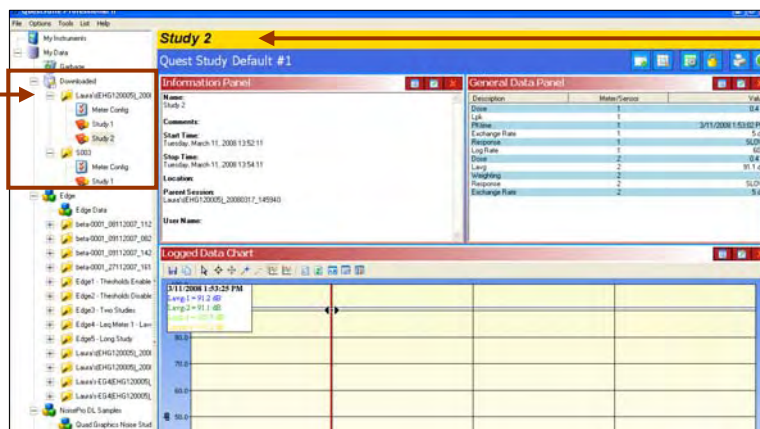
File Options Tools List Help

My Instruments
My Data
Garbage
Downloaded
Laura's(EHG120005)_2008
Meter Config
Study 1
Study 2
5003
Meter Config
Study 1
Edge
Edge Data
beta-0001_09112007_112
beta-0001_09112007_082
beta-0001_09112007_142
beta-0001_27112007_161
Edge1 - Thresholds Enable
Edge2 - Thresholds Disable
Edge3 - Two Studies
Edge4 - Leq Meter 1 - Lav
Edge5 - Long Study
Laura's(EHG120005)_2008
Laura's(EHG120005)_2008
Laura's-EG4(EHG120005)
Laura's-EG4(EHG120005)
NoisePro DL Samples
Quad Graphics Noise Stud

Study 2

Quest Study Default #1

Information Panel

Name:
Study 2

Comments:

Start Time:
Tuesday, March 11, 2008 13:52:11

Stop Time:
Tuesday, March 11, 2008 13:54:11

Location:

Parent Session:
Laura's(EHG120005)_20080317_145940

User Name:

General Data Panel

| Description | Meter/Sensor | Val |
|---|---|---|
| Dose | 1 | 0.4 |
| Lpk | 1 | |
| PKtime | 1 | 3/11/2008 1:53:02 P |
| Exchange Rate | 1 | 5 d |
| Response | 1 | SLOV |
| Log Rate | 1 | 60 |
| Dose | 2 | 0.4 |
| Lavg | 2 | 91.1 d |
| Weighting | 2 | |
| Response | 2 | SLOV |
| Exchange Rate | 2 | 5 d |

Logged Data Chart

3/11/2008 1:53:25 PM
Lavg-1 = 91.2 dB
Lavg-2 = 91.1 dB
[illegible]
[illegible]

70.0
60.0
50.0